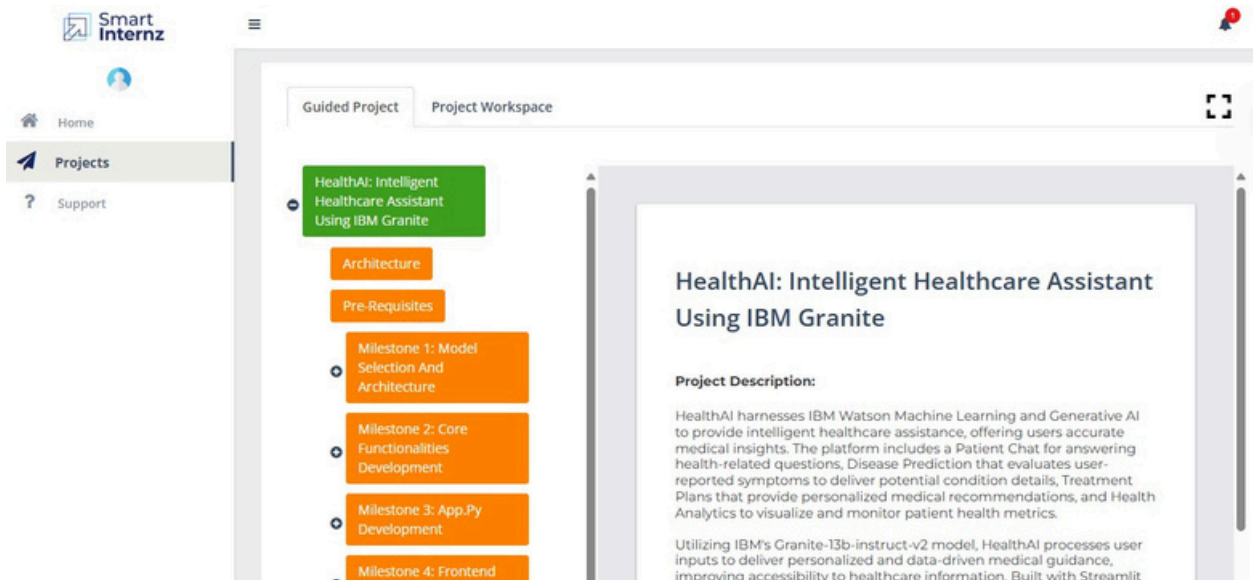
Smart Internz

Home

Projects

Support

Guided Project

Project Workspace

HealthAI: Intelligent Healthcare Assistant Using IBM Granite

Architecture

Pre-Requisites

Milestone 1: Model Selection And Architecture

Milestone 2: Core Functionalities Development

Milestone 3: App.Py Development

Milestone 4: Frontend

HealthAI: Intelligent Healthcare Assistant Using IBM Granite

Project Description:

HealthAI harnesses IBM Watson Machine Learning and Generative AI to provide intelligent healthcare assistance, offering users accurate medical insights. The platform includes a Patient Chat for answering health-related questions, Disease Prediction that evaluates user-reported symptoms to deliver potential condition details, Treatment Plans that provide personalized medical recommendations, and Health Analytics to visualize and monitor patient health metrics.

Utilizing IBM's Granite-13b-instruct-v2 model, HealthAI processes user inputs to deliver personalized and data-driven medical guidance, improving accessibility to healthcare information. Built with Streamlit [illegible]